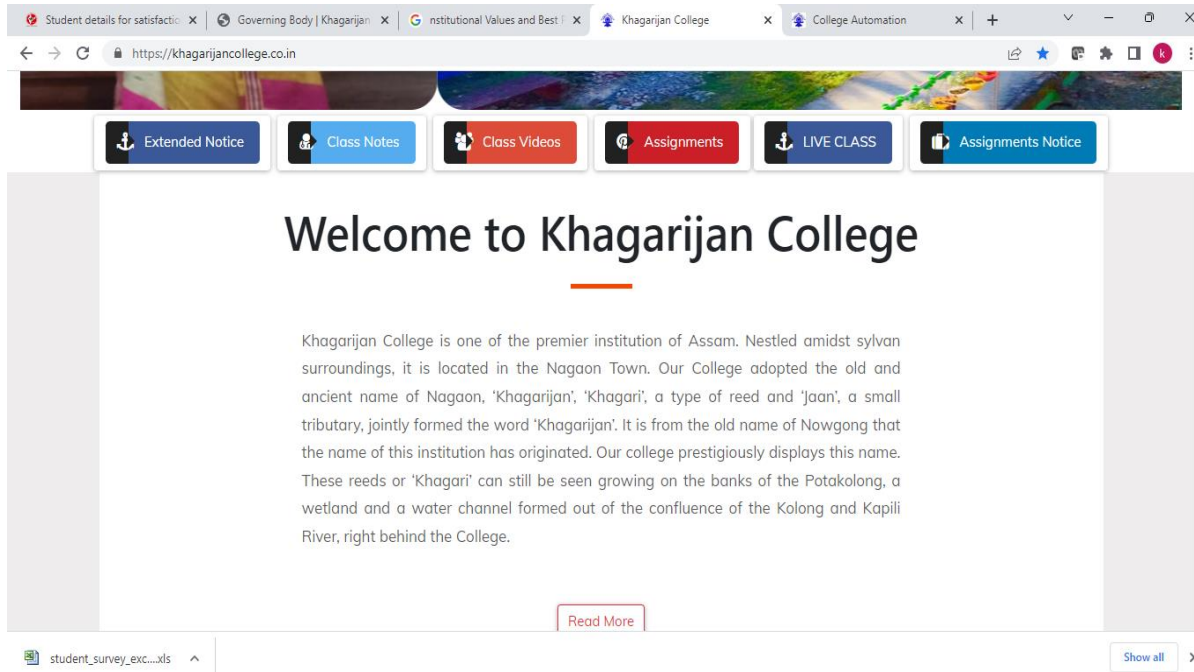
Student details for satisfactio × | Governing Body | Khagarijan × | G nstitutional Values and Best F × | Khagarijan College × | College Automation × | +

https://khagarijancollege.co.in

k

Extended Notice | Class Notes | Class Videos | Assignments | LIVE CLASS | Assignments Notice

Welcome to Khagarijan College

Khagarijan College is one of the premier institution of Assam. Nestled amidst sylvan surroundings, it is located in the Nagaon Town. Our College adopted the old and ancient name of Nagaon, 'Khagarijan', 'Khagari', a type of reed and 'Jaan', a small tributary, jointly formed the word 'Khagarijan'. It is from the old name of Nowgong that the name of this institution has originated. Our college prestigiously displays this name. These reeds or 'Khagari' can still be seen growing on the banks of the Potakolong, a wetland and a water channel formed out of the confluence of the Kolong and Kapili River, right behind the College.

Read More

student_survey_exc....xls

Show all